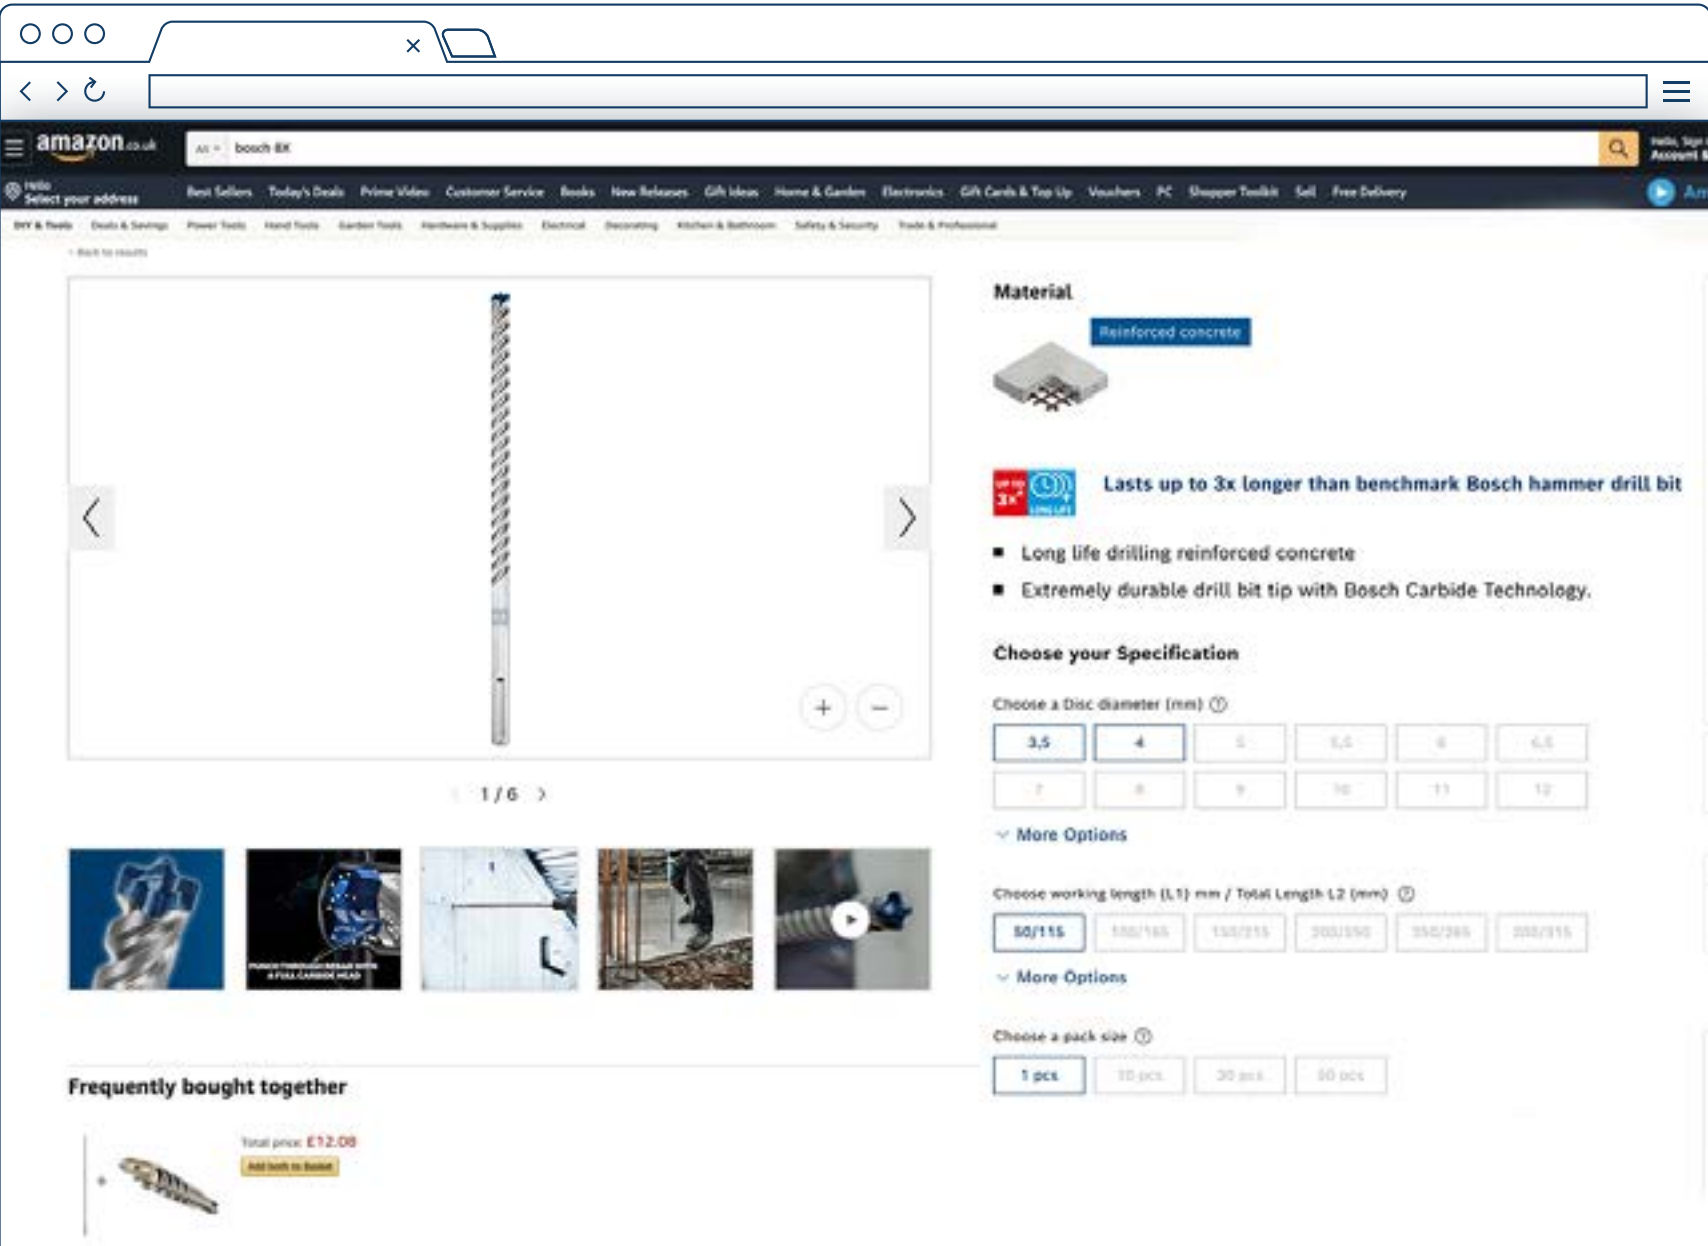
amazon.co.uk

All bosch 8X

Hello, Sign in Account &

Hello Select your address

Best Sellers Today's Deals Prime Video Customer Service Books New Releases Gift Ideas Home & Garden Electronics Gift Cards & Top Up Vouchers PC Shopper Toolkit Sell Free Delivery

DIY & Tools Deals & Savings Power Tools Hand Tools Garden Tools Hardware & Supplies Electrical Decorating Kitchen & Bathroom Safety & Security Trade & Professional

‹ Back to results

1 / 6

PUNCH THROUGH REBAR WITH A FULL CARBIDE HEAD

Material

Reinforced concrete

UP TO 3X LONG LIFE

Lasts up to 3x longer than benchmark Bosch hammer drill bit

Long life drilling reinforced concrete

Extremely durable drill bit tip with Bosch Carbide Technology.

Choose your Specification

Choose a Disc diameter (mm)

| 3,5 | 4 | 5 | 5,5 | 6 | 6,5 |
|---|---|---|---|---|---|
| 7 | 8 | 9 | 10 | 11 | 12 |

More Options

Choose working length (L1) mm / Total Length L2 (mm)

| 50/115 | 100/165 | 150/215 | 200/250 | 250/265 | 300/315 |
|---|---|---|---|---|---|

More Options

Choose a pack size

| 1 pcs | 10 pcs | 30 pcs | 50 pcs |
|---|---|---|---|

Frequently bought together

Total price: £12.08

Add both to Basket